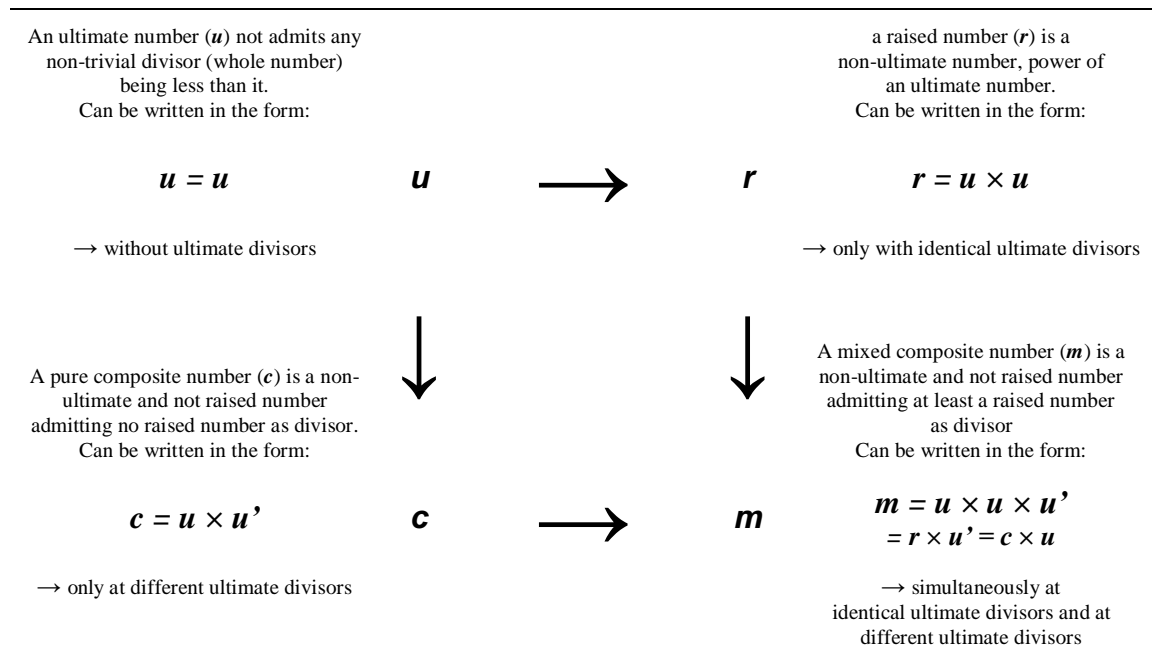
An ultimate number ($u$) not admits any non-trivial divisor (whole number) being less than it.
Can be written in the form:

$u = u$

$\rightarrow$ without ultimate divisors

a raised number ($r$) is a non-ultimate number, power of an ultimate number.
Can be written in the form:

$r = u \times u$

$\rightarrow$ only with identical ultimate divisors

$u$ $\longrightarrow$ $r$

$\downarrow$ $\downarrow$

A pure composite number ($c$) is a non-ultimate and not raised number admitting no raised number as divisor.
Can be written in the form:

$c = u \times u'$

$\rightarrow$ only at different ultimate divisors

A mixed composite number ($m$) is a non-ultimate and not raised number admitting at least a raised number as divisor
Can be written in the form:

$m = u \times u \times u'$
$= r \times u' = c \times u$

$\rightarrow$ simultaneously at identical ultimate divisors and at different ultimate divisors

$c$ $\longrightarrow$ $m$